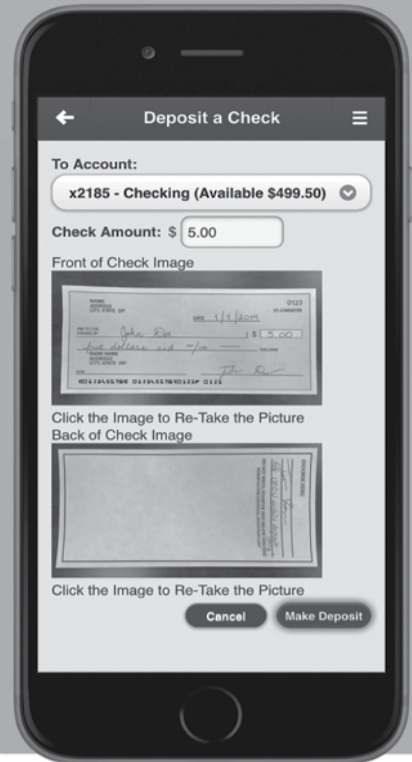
Deposit a Check

To Account:

x2185 - Checking (Available $499.50)

Check Amount: $ 5.00

Front of Check Image

0123

1/1/2014

John Doe

$ 5.00

five dollars and —/100

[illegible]

Click the Image to Re-Take the Picture

Back of Check Image

Click the Image to Re-Take the Picture

Cancel

Make Deposit